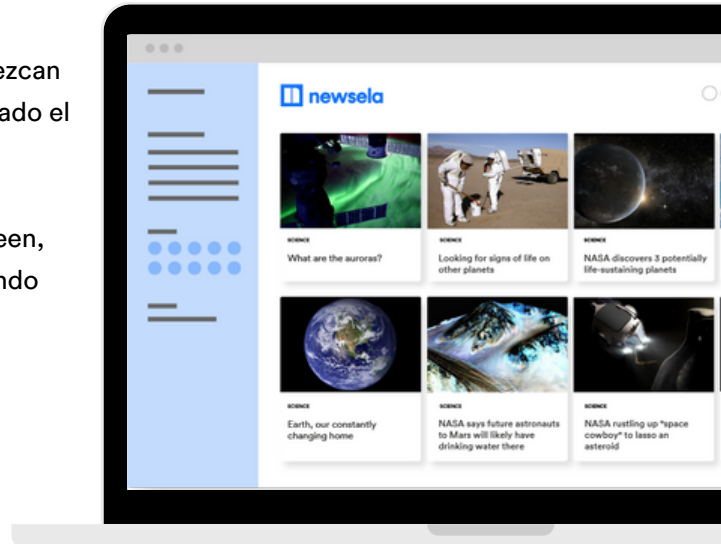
ezcan
ado el

een,
ndo

newsela

SCIENCE
What are the auroras?

SCIENCE
Looking for signs of life on other planets

SCIENCE
NASA discovers 3 potentially life-sustaining planets

SCIENCE
Earth, our constantly changing home

SCIENCE
NASA says future astronauts to Mars will likely have drinking water there

SCIENCE
NASA rustling up "space cowboy" to lasso an asteroid